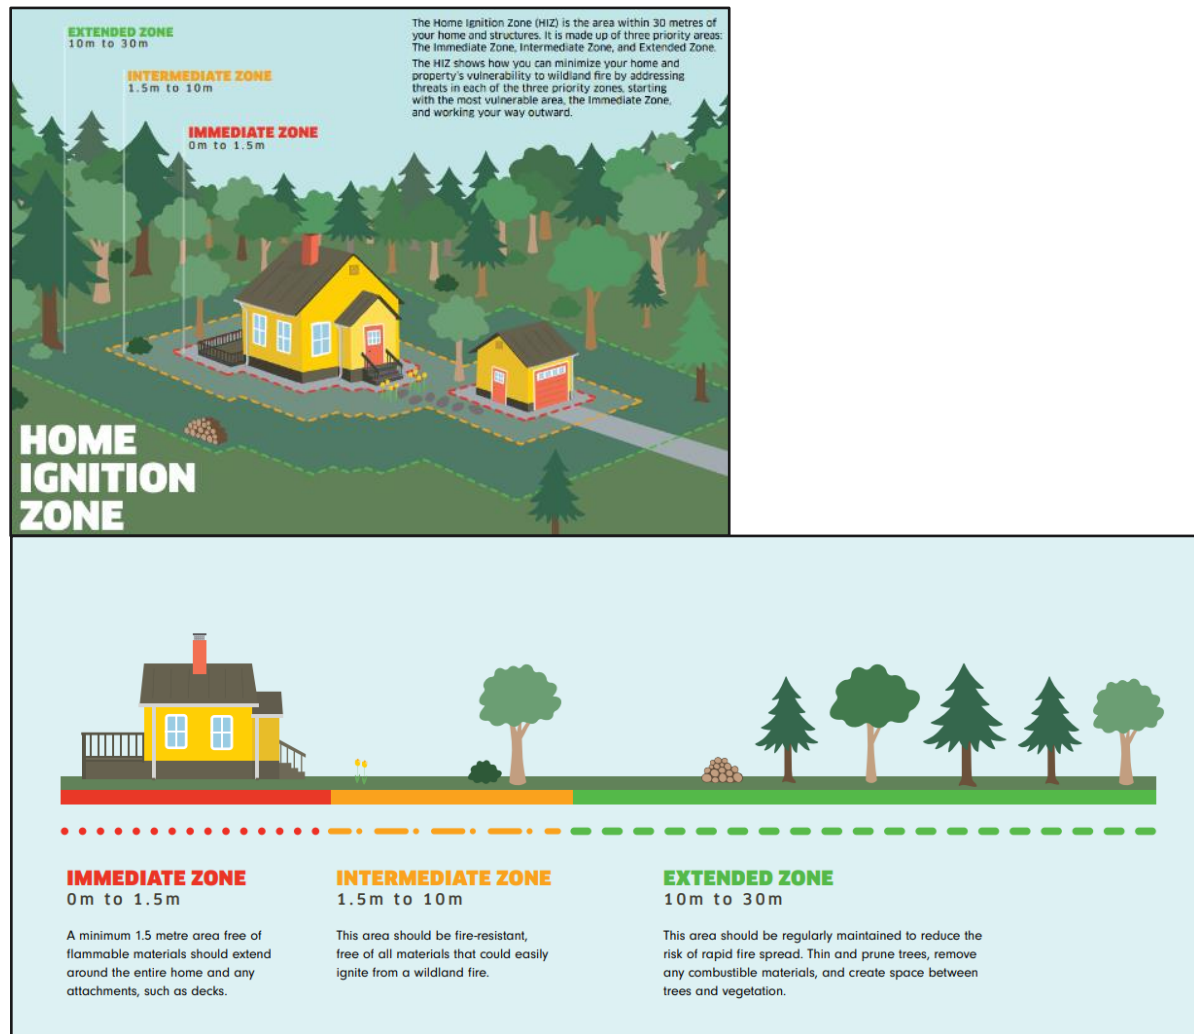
EXTENDED ZONE
10m to 30m

INTERMEDIATE ZONE
1.5m to 10m

IMMEDIATE ZONE
0m to 1.5m

The Home Ignition Zone (HIZ) is the area within 30 metres of your home and structures. It is made up of three priority areas: The Immediate Zone, Intermediate Zone, and Extended Zone.

The HIZ shows how you can minimize your home and property's vulnerability to wildland fire by addressing threats in each of the three priority zones, starting with the most vulnerable area, the Immediate Zone, and working your way outward.

HOME IGNITION ZONE

IMMEDIATE ZONE
0m to 1.5m

A minimum 1.5 metre area free of flammable materials should extend around the entire home and any attachments, such as decks.

INTERMEDIATE ZONE
1.5m to 10m

This area should be fire-resistant, free of all materials that could easily ignite from a wildland fire.

EXTENDED ZONE
10m to 30m

This area should be regularly maintained to reduce the risk of rapid fire spread. Thin and prune trees, remove any combustible materials, and create space between trees and vegetation.